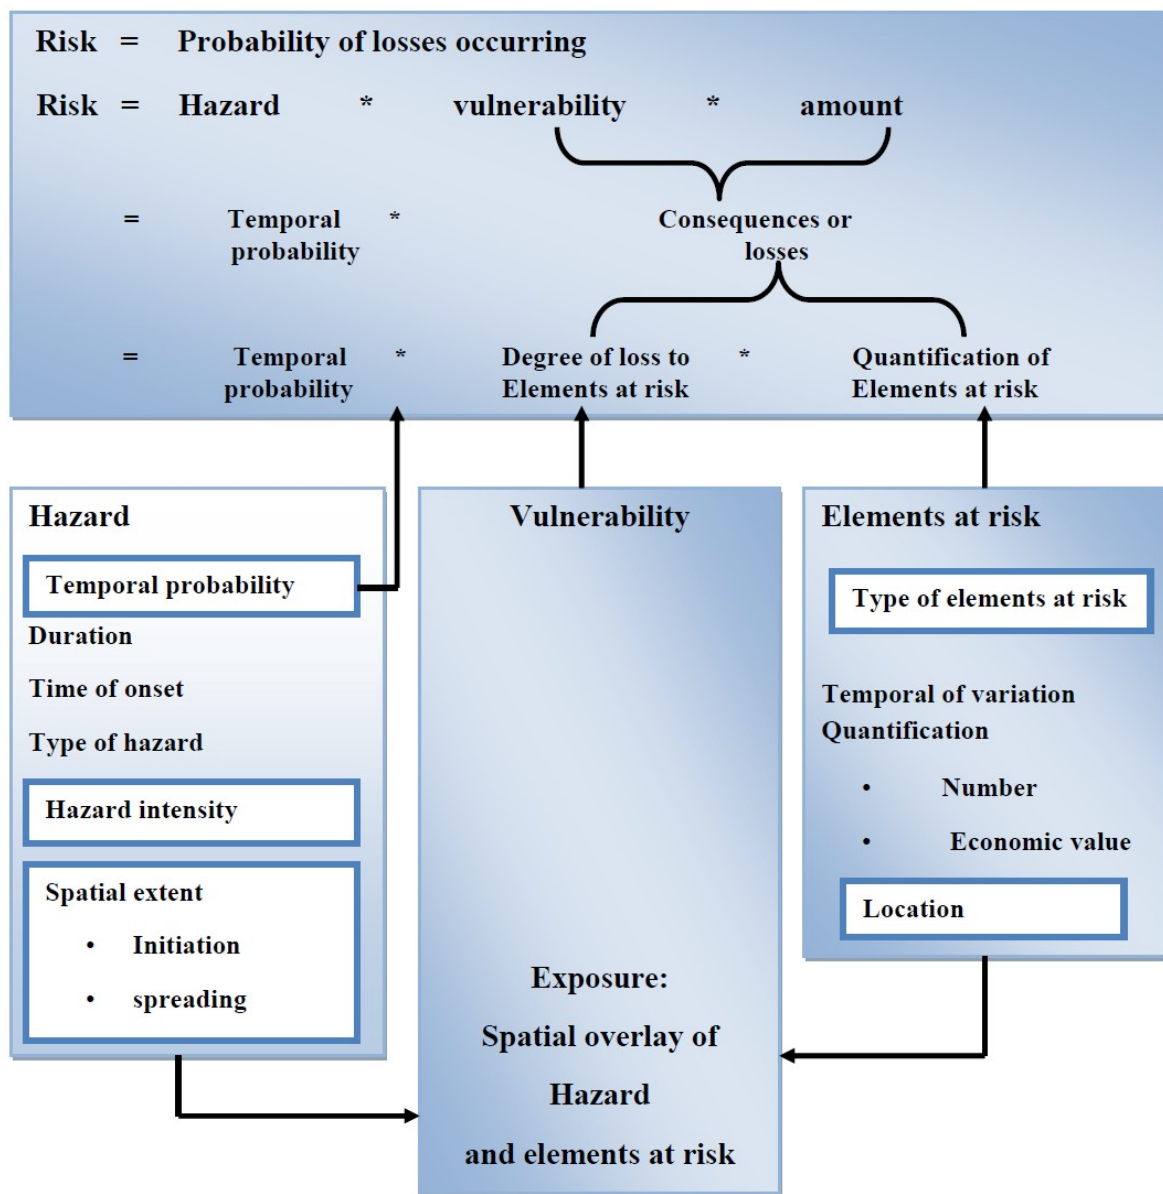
Risk = Probability of losses occurring

Risk = Hazard * vulnerability * amount

= Temporal probability * Consequences or losses

= Temporal probability * Degree of loss to Elements at risk * Quantification of Elements at risk

Hazard

Temporal probability

Duration

Time of onset

Type of hazard

Hazard intensity

Spatial extent

• Initiation

• spreading

Vulnerability

Exposure:

Spatial overlay of

Hazard

and elements at risk

Elements at risk

Type of elements at risk

Temporal of variation

Quantification

• Number

• Economic value

Location